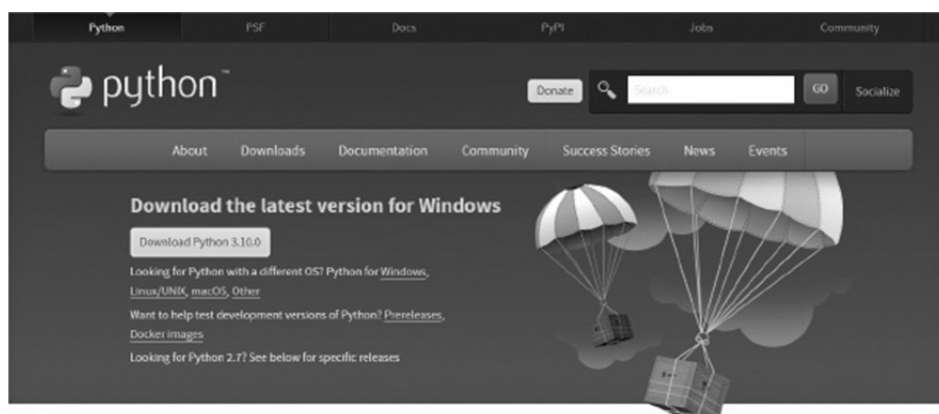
Python PSF Docs PyPI Jobs Community

python™

Donate Search GO Socialize

About Downloads Documentation Community Success Stories News Events

Download the latest version for Windows

Download Python 3.10.0

Looking for Python with a different OS? Python for Windows, Linux/UNIX, macOS, Other

Want to help test development versions of Python? Prereleases, Docker images

Looking for Python 2.7? See below for specific releases